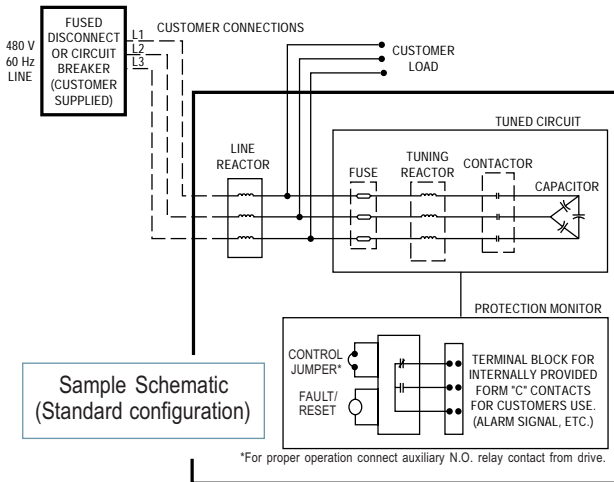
480 V
60 Hz
LINE

FUSED DISCONNECT OR CIRCUIT BREAKER (CUSTOMER SUPPLIED)

L1
L2
L3

CUSTOMER CONNECTIONS

CUSTOMER LOAD

TUNED CIRCUIT

LINE REACTOR

FUSE

TUNING REACTOR

CONTACTOR

CAPACITOR

PROTECTION MONITOR

CONTROL JUMPER*

FAULT/ RESET

TERMINAL BLOCK FOR INTERNALLY PROVIDED FORM "C" CONTACTS FOR CUSTOMERS USE. (ALARM SIGNAL, ETC.)

Sample Schematic
(Standard configuration)

*For proper operation connect auxiliary N.O. relay contact from drive.